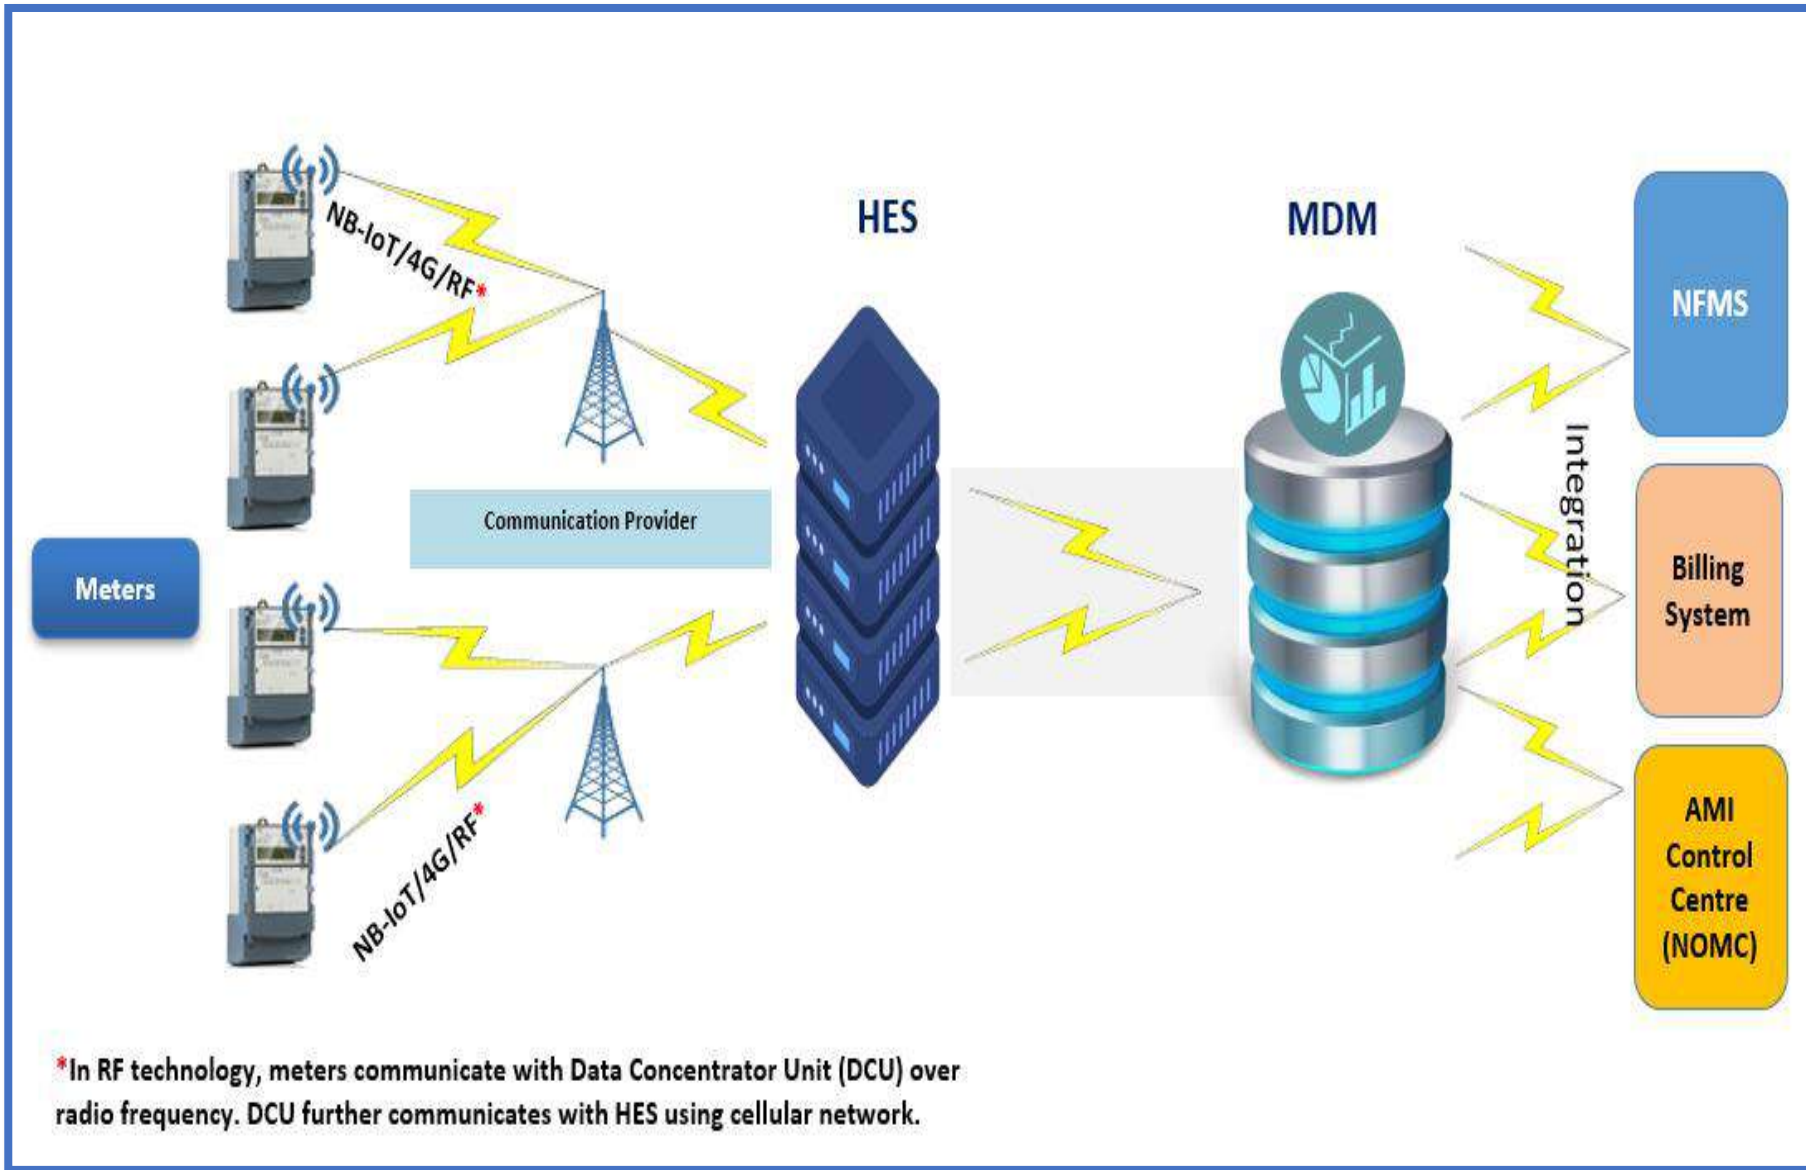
NB-IoT/4G/RF*

HES

MDM

NFMS

Meters

Communication Provider

Integration

Billing System

AMI Control Centre (NOMC)

NB-IoT/4G/RF*

*In RF technology, meters communicate with Data Concentrator Unit (DCU) over radio frequency. DCU further communicates with HES using cellular network.